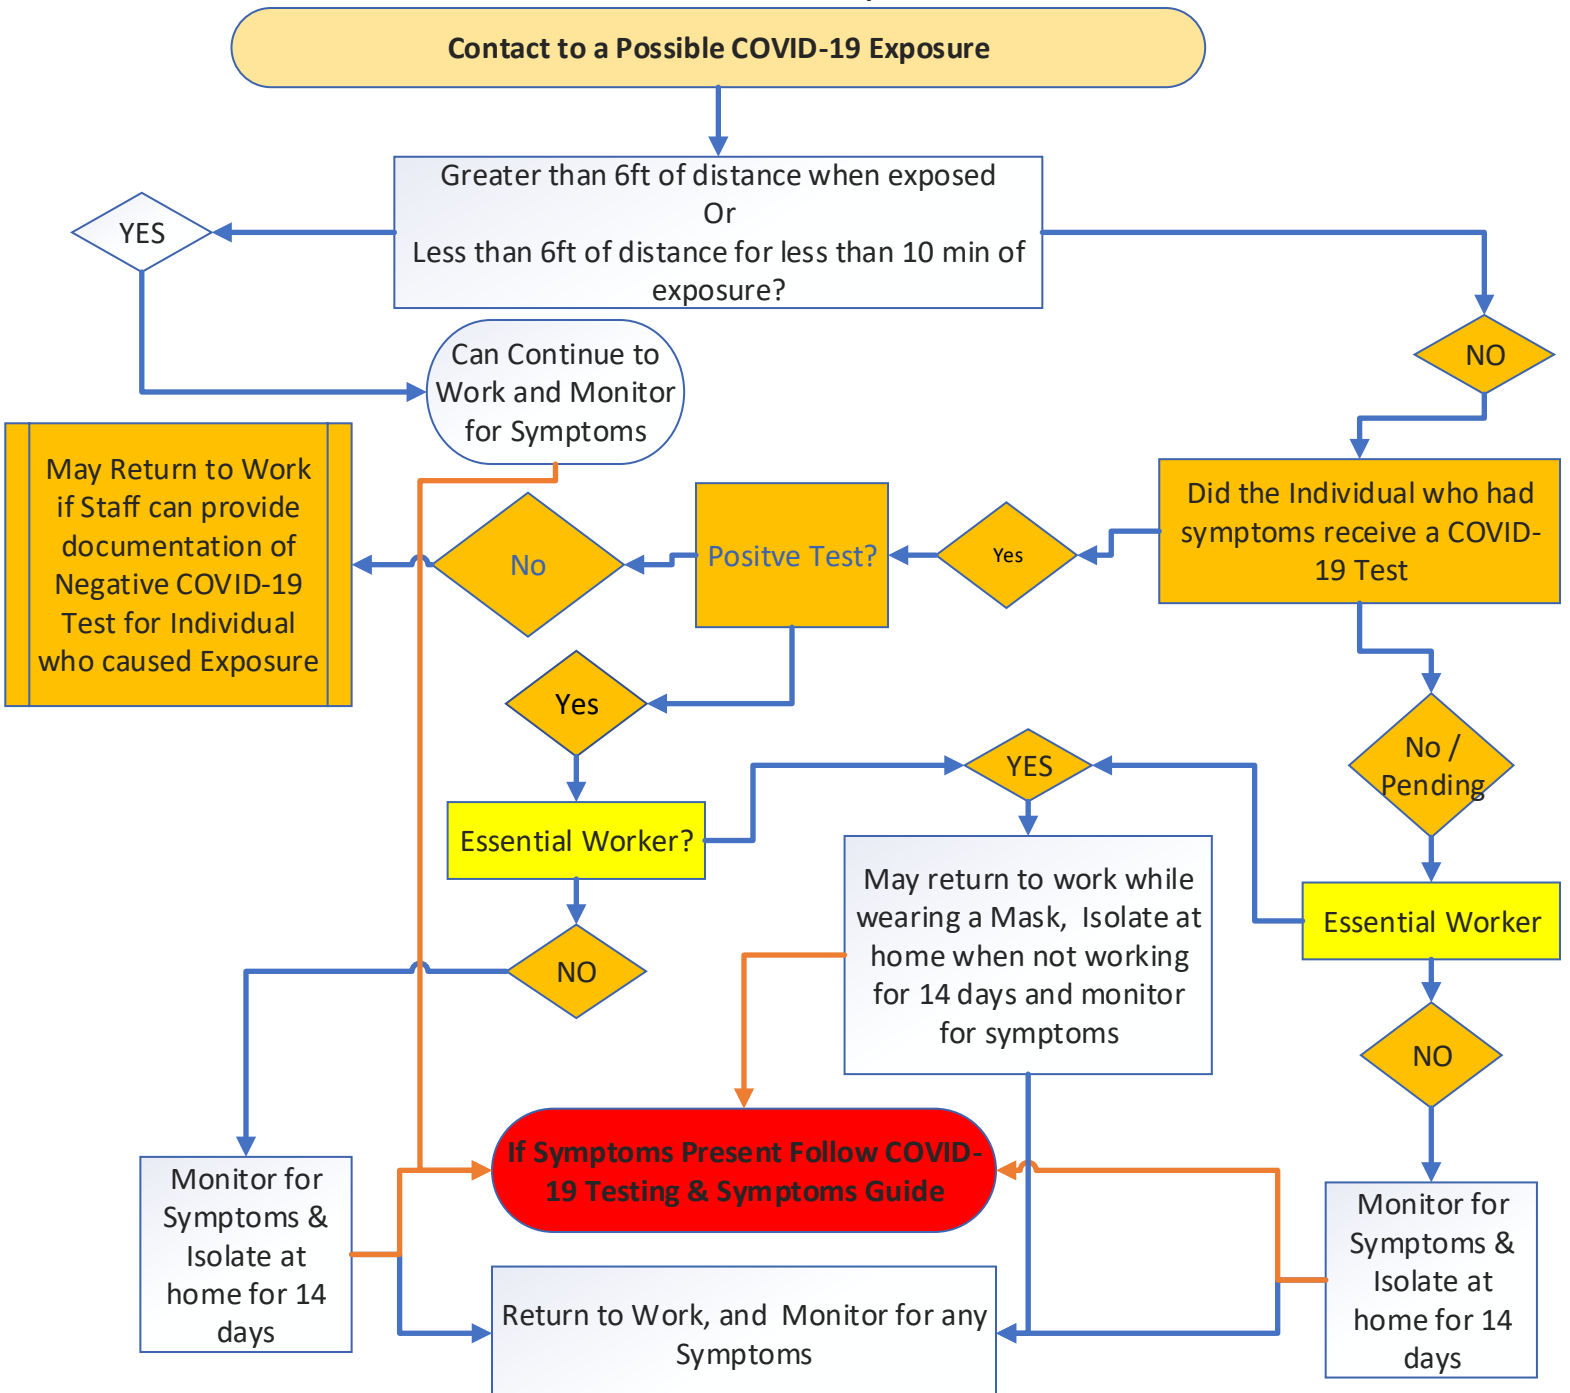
Contact to a Possible COVID-19 Exposure

Greater than 6ft of distance when exposed
Or
Less than 6ft of distance for less than 10 min of exposure?

YES

Can Continue to Work and Monitor for Symptoms

NO

Did the Individual who had symptoms receive a COVID-19 Test

Yes

Positve Test?

No

May Return to Work if Staff can provide documentation of Negative COVID-19 Test for Individual who caused Exposure

Yes

Essential Worker?

YES

No / Pending

May return to work while wearing a Mask, Isolate at home when not working for 14 days and monitor for symptoms

Essential Worker

NO

NO

If Symptoms Present Follow COVID-19 Testing & Symptoms Guide

Monitor for Symptoms & Isolate at home for 14 days

Return to Work, and Monitor for any Symptoms

Monitor for Symptoms & Isolate at home for 14 days